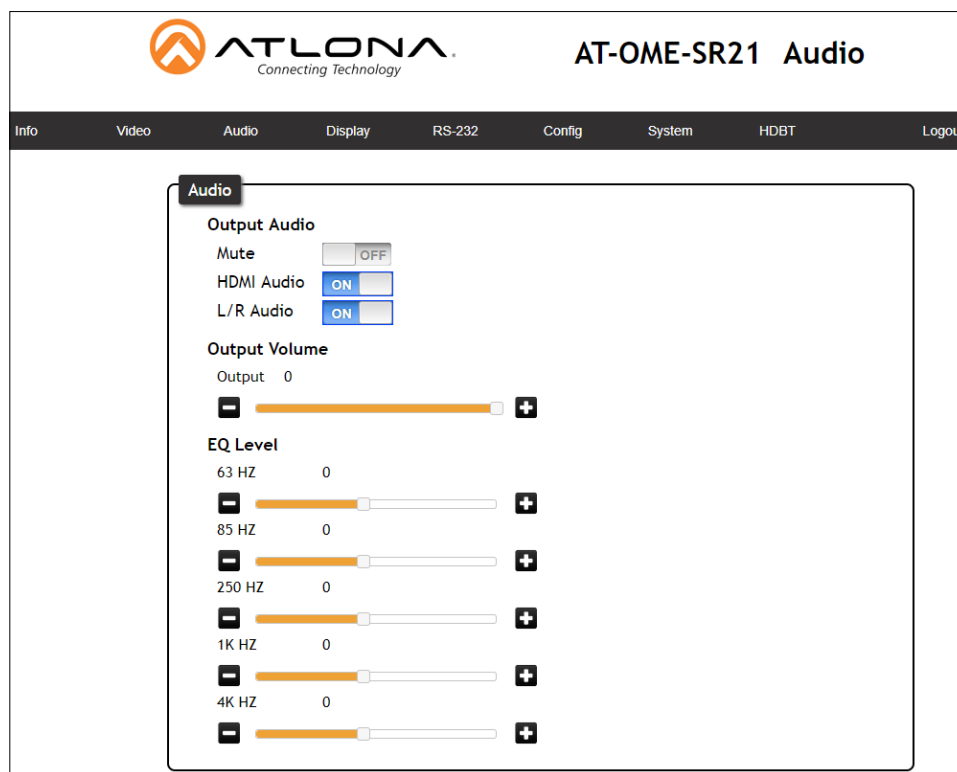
ATLONA
Connecting Technology

AT-OME-SR21 Audio

Info Video Audio Display RS-232 Config System HDBT Logou

Audio

Output Audio
Mute OFF
HDMI Audio ON
L/R Audio ON

Output Volume
Output 0

EQ Level
63 HZ 0
85 HZ 0
250 HZ 0
1K HZ 0
4K HZ 0